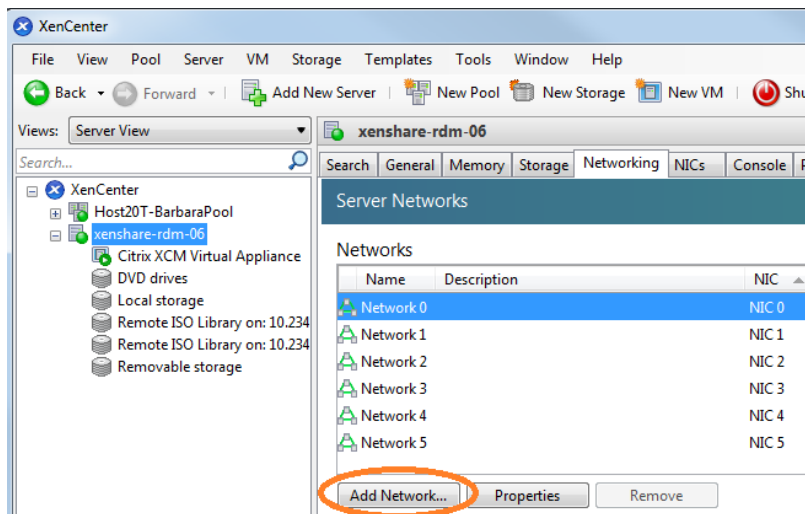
XenCenter

File View Pool Server VM Storage Templates Tools Window Help

Back Forward Add New Server New Pool New Storage New VM Shu

Views: Server View

Search...

XenCenter
Host20T-BarbaraPool
xenshare-rdm-06
Citrix XCM Virtual Appliance
DVD drives
Local storage
Remote ISO Library on: 10.234
Remote ISO Library on: 10.234
Removable storage

xenshare-rdm-06

Search General Memory Storage Networking NICs Console P

Server Networks

Networks

| Name | Description | NIC |
|---|---|---|
| Network 0 | | NIC 0 |
| Network 1 | | NIC 1 |
| Network 2 | | NIC 2 |
| Network 3 | | NIC 3 |
| Network 4 | | NIC 4 |
| Network 5 | | NIC 5 |

Add Network... Properties Remove